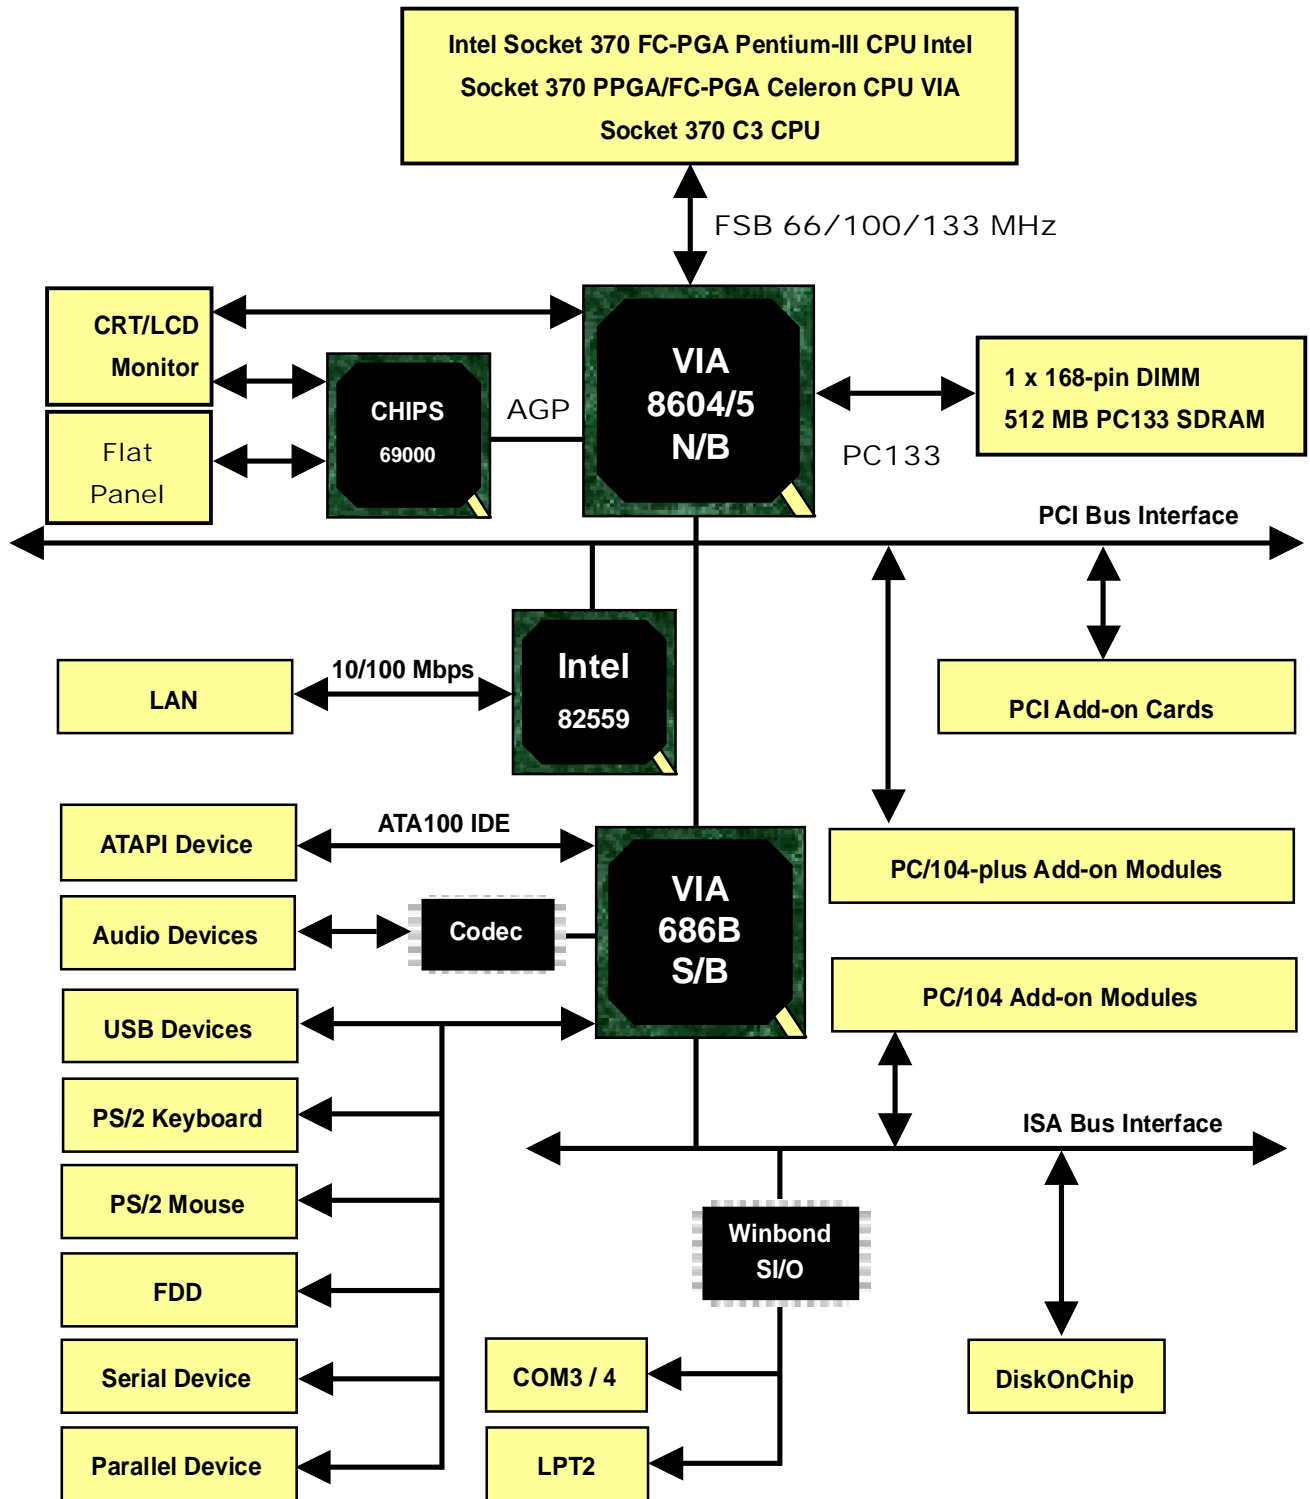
Intel Socket 370 FC-PGA Pentium-III CPU Intel Socket 370 PPGA/FC-PGA Celeron CPU VIA Socket 370 C3 CPU

FSB 66/100/133 MHz

CRT/LCD Monitor

Flat Panel

CHIPS 69000

AGP

VIA 8604/5 N/B

1 x 168-pin DIMM 512 MB PC133 SDRAM

PC133

PCI Bus Interface

LAN

10/100 Mbps

Intel 82559

PCI Add-on Cards

ATAPI Device

ATA100 IDE

PC/104-plus Add-on Modules

Audio Devices

Codec

VIA 686B S/B

PC/104 Add-on Modules

USB Devices

PS/2 Keyboard

ISA Bus Interface

PS/2 Mouse

Winbond SI/O

FDD

Serial Device

COM3 / 4

DiskOnChip

Parallel Device

LPT2